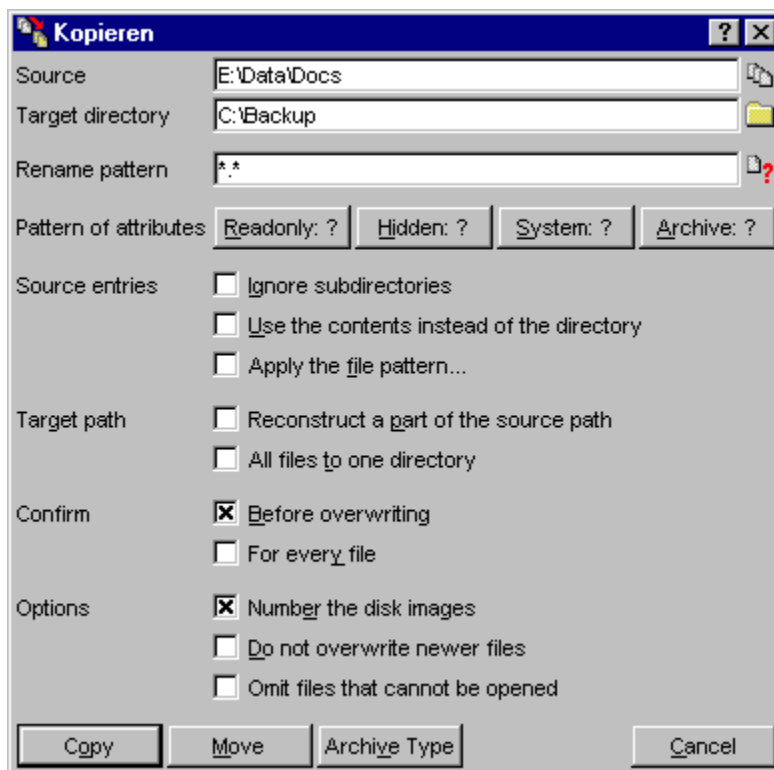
Kopieren

?

Source E:\Data\Docs

Target directory C:\Backup

Rename pattern *.*

Pattern of attributes Readonly: ? Hidden: ? System: ? Archive: ?

Source entries
Ignore subdirectories
Use the contents instead of the directory
Apply the file pattern...

Target path
Reconstruct a part of the source path
All files to one directory

Confirm
Before overwriting
For every file

Options
Number the disk images
Do not overwrite newer files
Omit files that cannot be opened

Copy Move Archive Type Cancel